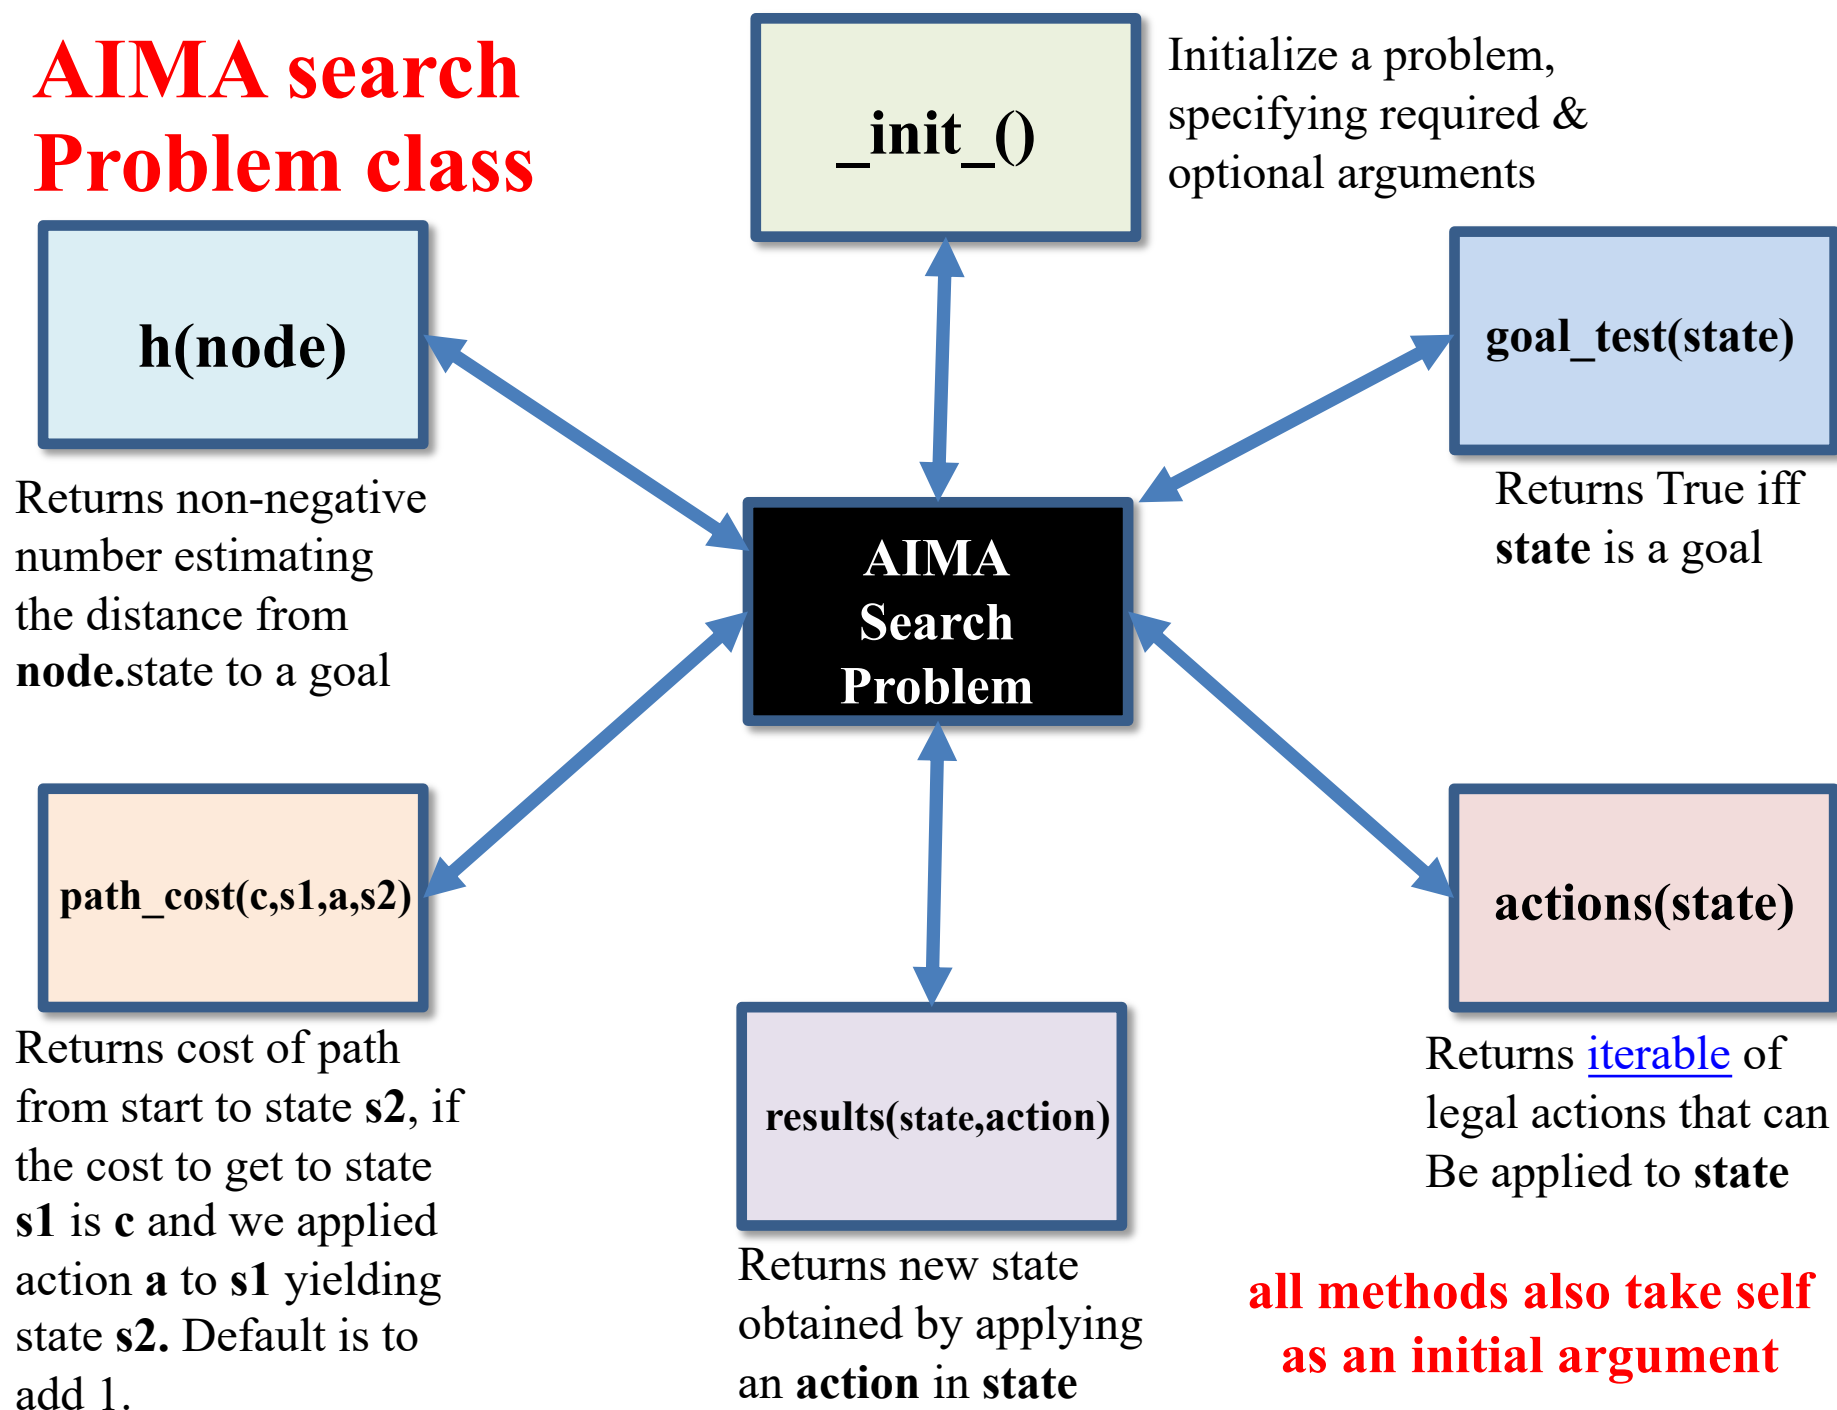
AIMA search Problem class

_init_()

Initialize a problem, specifying required & optional arguments

h(node)

goal_test(state)

Returns non-negative number estimating the distance from node.state to a goal

AIMA Search Problem

Returns True iff state is a goal

path_cost(c,s1,a,s2)

actions(state)

Returns cost of path from start to state s2, if the cost to get to state s1 is c and we applied action a to s1 yielding state s2. Default is to add 1.

results(state,action)

Returns iterable of legal actions that can Be applied to state

Returns new state obtained by applying an action in state

all methods also take self as an initial argument